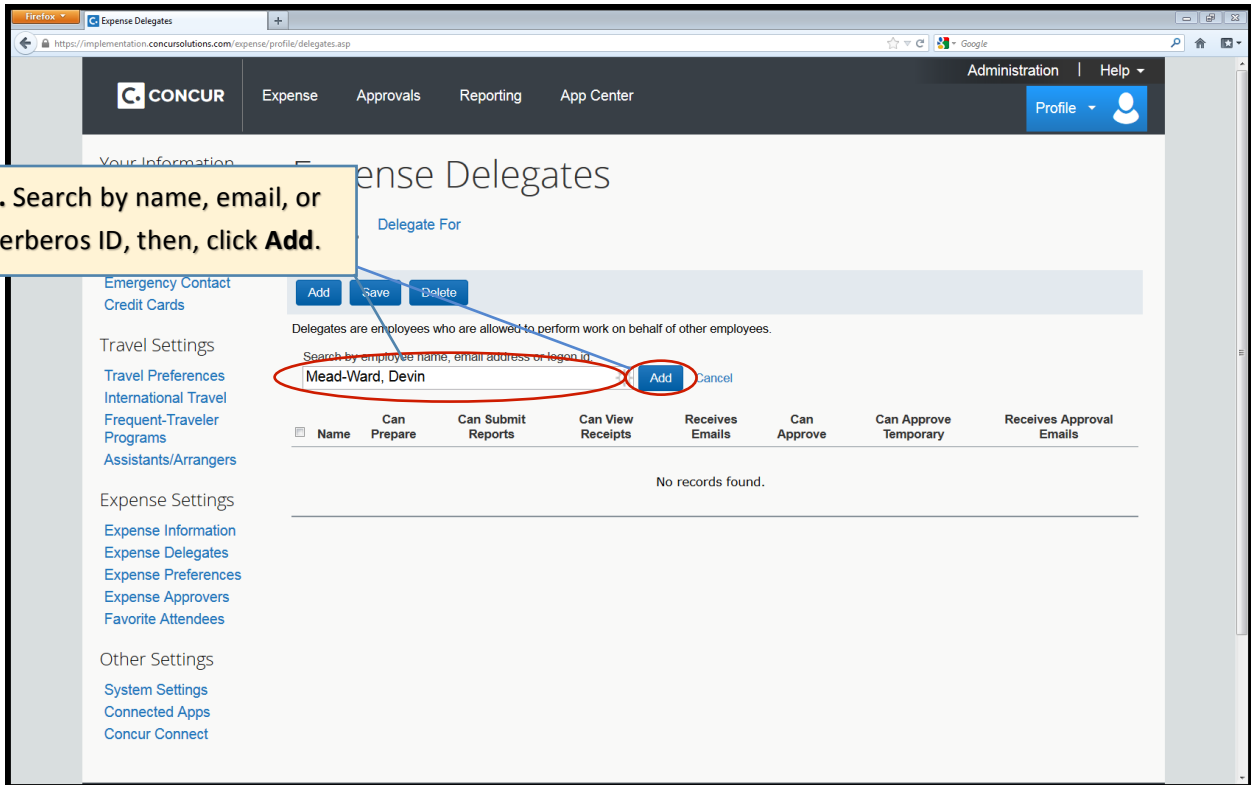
Firefox
Expense Delegates
https://implementation.concursolutions.com/expense/profile/delegates.asp
Google

Administration | Help
CONCUR
Expense
Approvals
Reporting
App Center
Profile

Your Information
. Search by name, email, or erberos ID, then, click **Add**.

ense Delegates

Delegate For

Emergency Contact
Credit Cards

Travel Settings
Travel Preferences
International Travel
Frequent-Traveler Programs
Assistants/Arrangers

Expense Settings
Expense Information
Expense Delegates
Expense Preferences
Expense Approvers
Favorite Attendees

Other Settings
System Settings
Connected Apps
Concur Connect

Add
Save
Delete

Delegates are employees who are allowed to perform work on behalf of other employees.

Search by employee name, email address or logon id.
Mead-Ward, Devin
Add
Cancel

| Name | Can Prepare | Can Submit Reports | Can View Receipts | Receives Emails | Can Approve | Can Approve Temporary | Receives Approval Emails |
|---|---|---|---|---|---|---|---|

No records found.